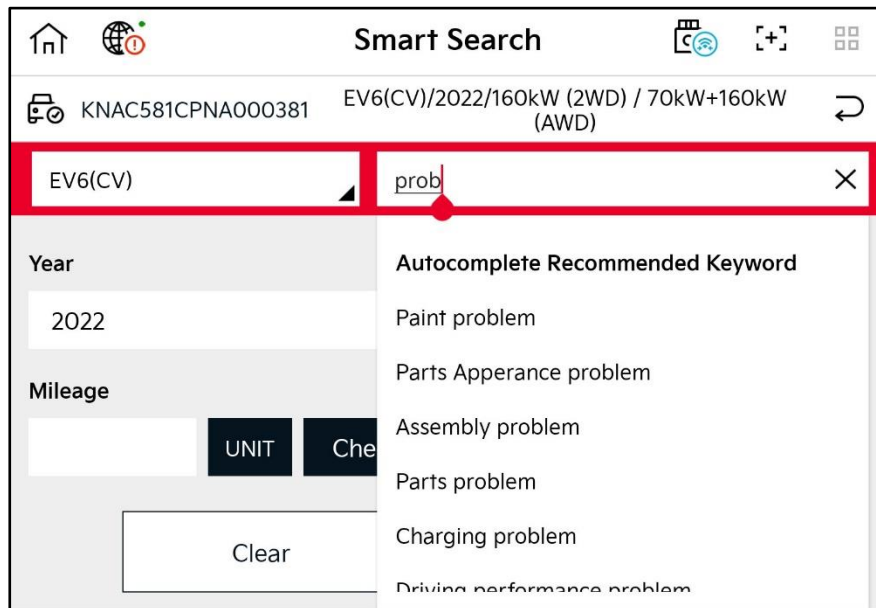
Smart Search

KNAC581CPNA000381

EV6(CV)/2022/160kW (2WD) / 70kW+160kW (AWD)

EV6(CV)

prob

×

Year

2022

Mileage

UNIT

Che

Clear

Autocomplete Recommended Keyword

Paint problem

Parts Apperance problem

Assembly problem

Parts problem

Charging problem

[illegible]